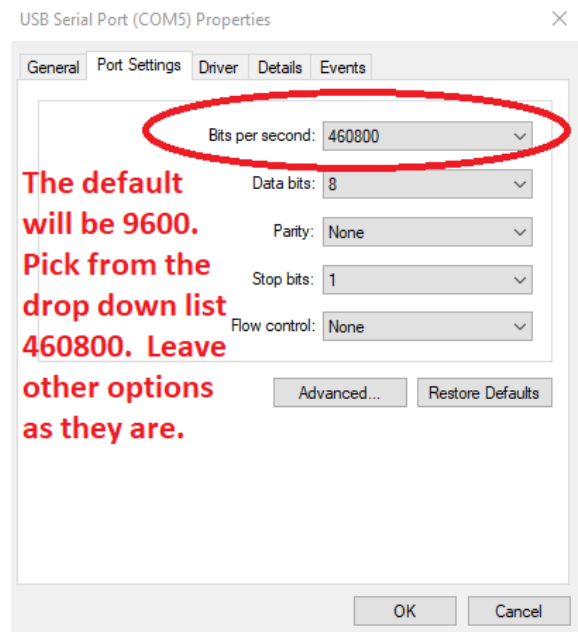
USB Serial Port (COM5) Properties

×

General | Port Settings | Driver | Details | Events

Bits per second: 460800

The default will be 9600. Pick from the drop down list 460800. Leave other options as they are.

Data bits: 8

Parity: None

Stop bits: 1

Flow control: None

Advanced...

Restore Defaults

OK

Cancel